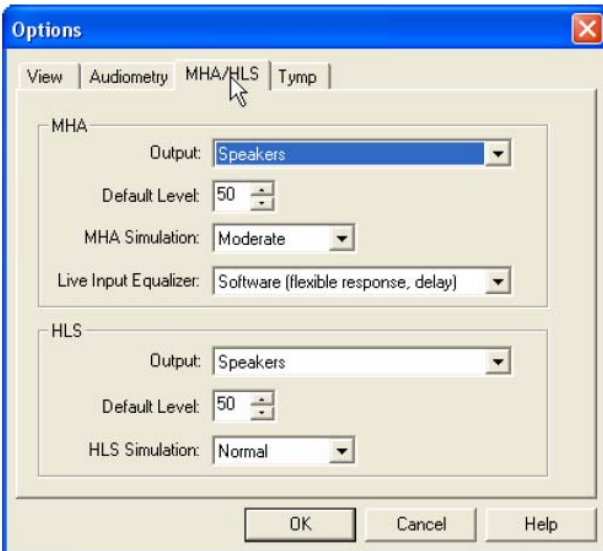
Options

View | Audiometry | MHA/HLS | Tymp

MHA

Output: Speakers

Default Level: 50

MHA Simulation: Moderate

Live Input Equalizer: Software (flexible response, delay)

HLS

Output: Speakers

Default Level: 50

HLS Simulation: Normal

OK Cancel Help